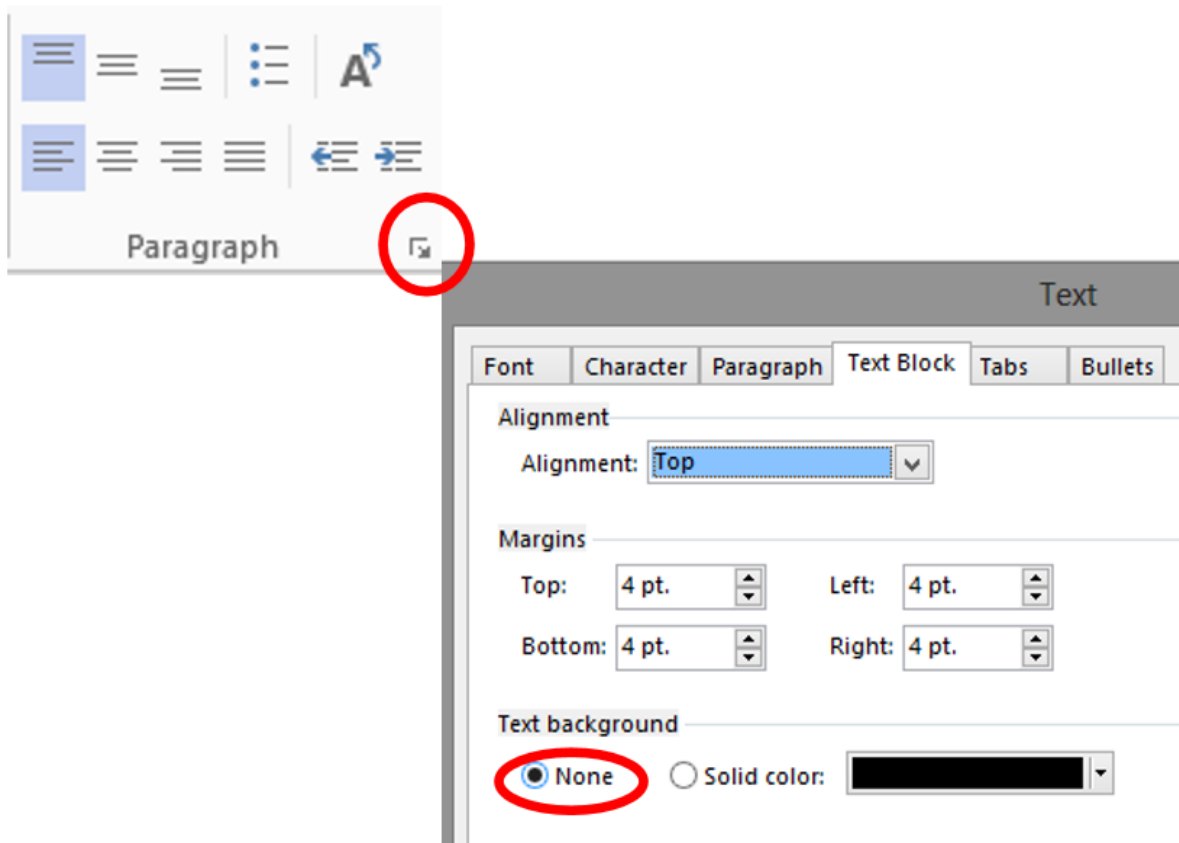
Paragraph

Text

Font | Character | Paragraph | Text Block | Tabs | Bullets

Alignment

Alignment: Top

Margins

Top: 4 pt.

Left: 4 pt.

Bottom: 4 pt.

Right: 4 pt.

Text background

None

Solid color: